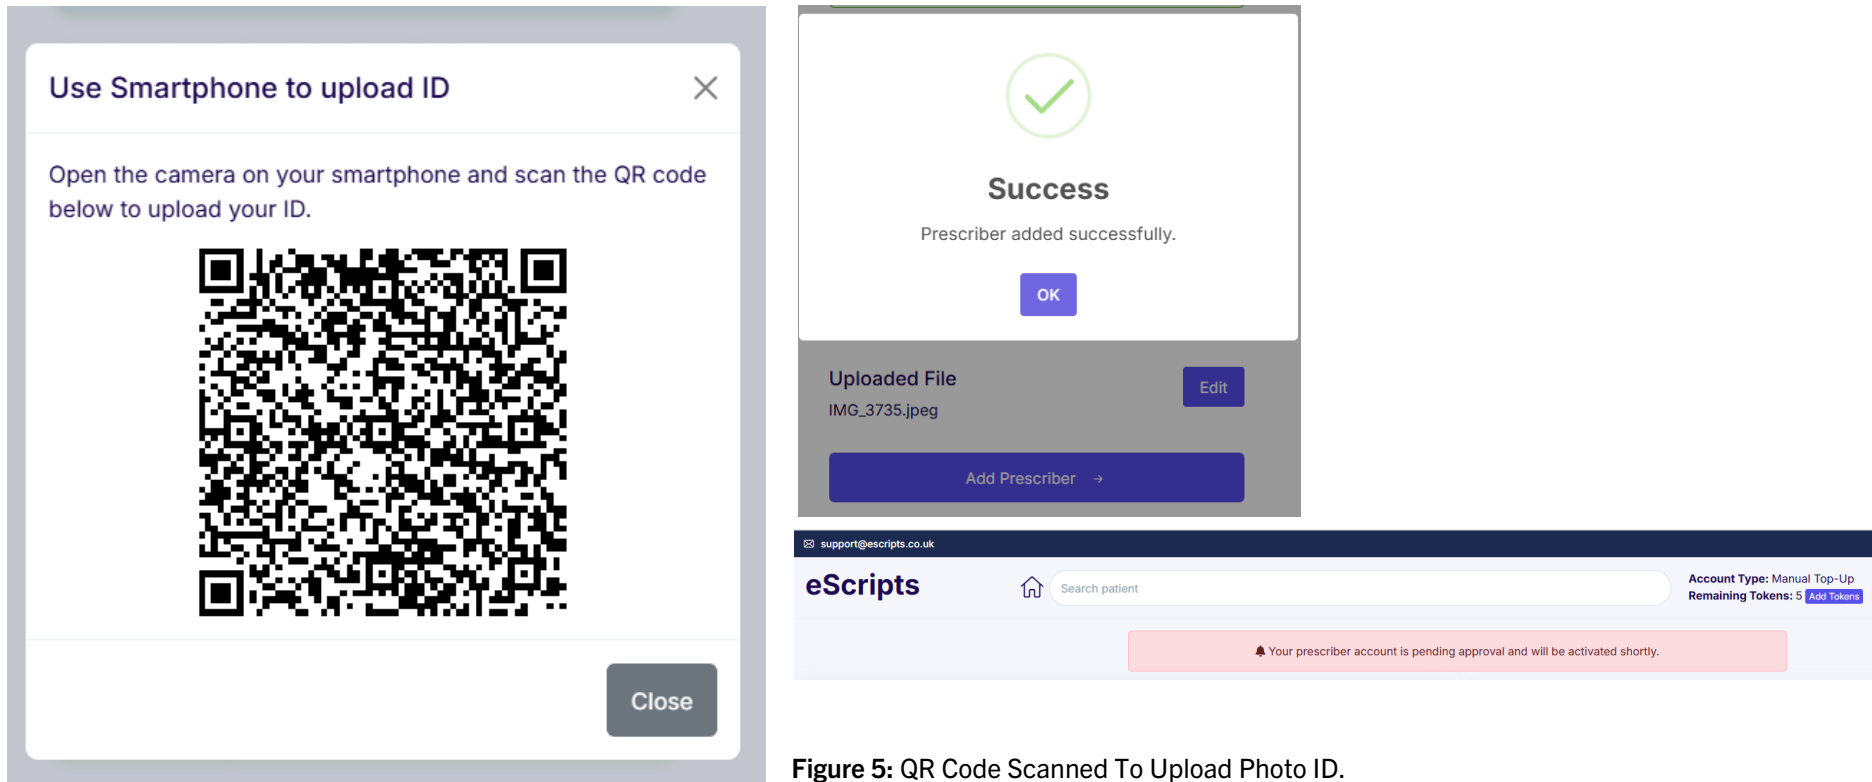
Use Smartphone to upload ID

Open the camera on your smartphone and scan the QR code below to upload your ID.

Close

Success

Prescriber added successfully.

OK

Uploaded File

IMG_3735.jpeg

Edit

Add Prescriber →

support@escripts.co.uk

eScripts

Search patient

Account Type: Manual Top-Up
Remaining Tokens: 5 Add Tokens

Your prescriber account is pending approval and will be activated shortly.

**Figure 5:** QR Code Scanned To Upload Photo ID.